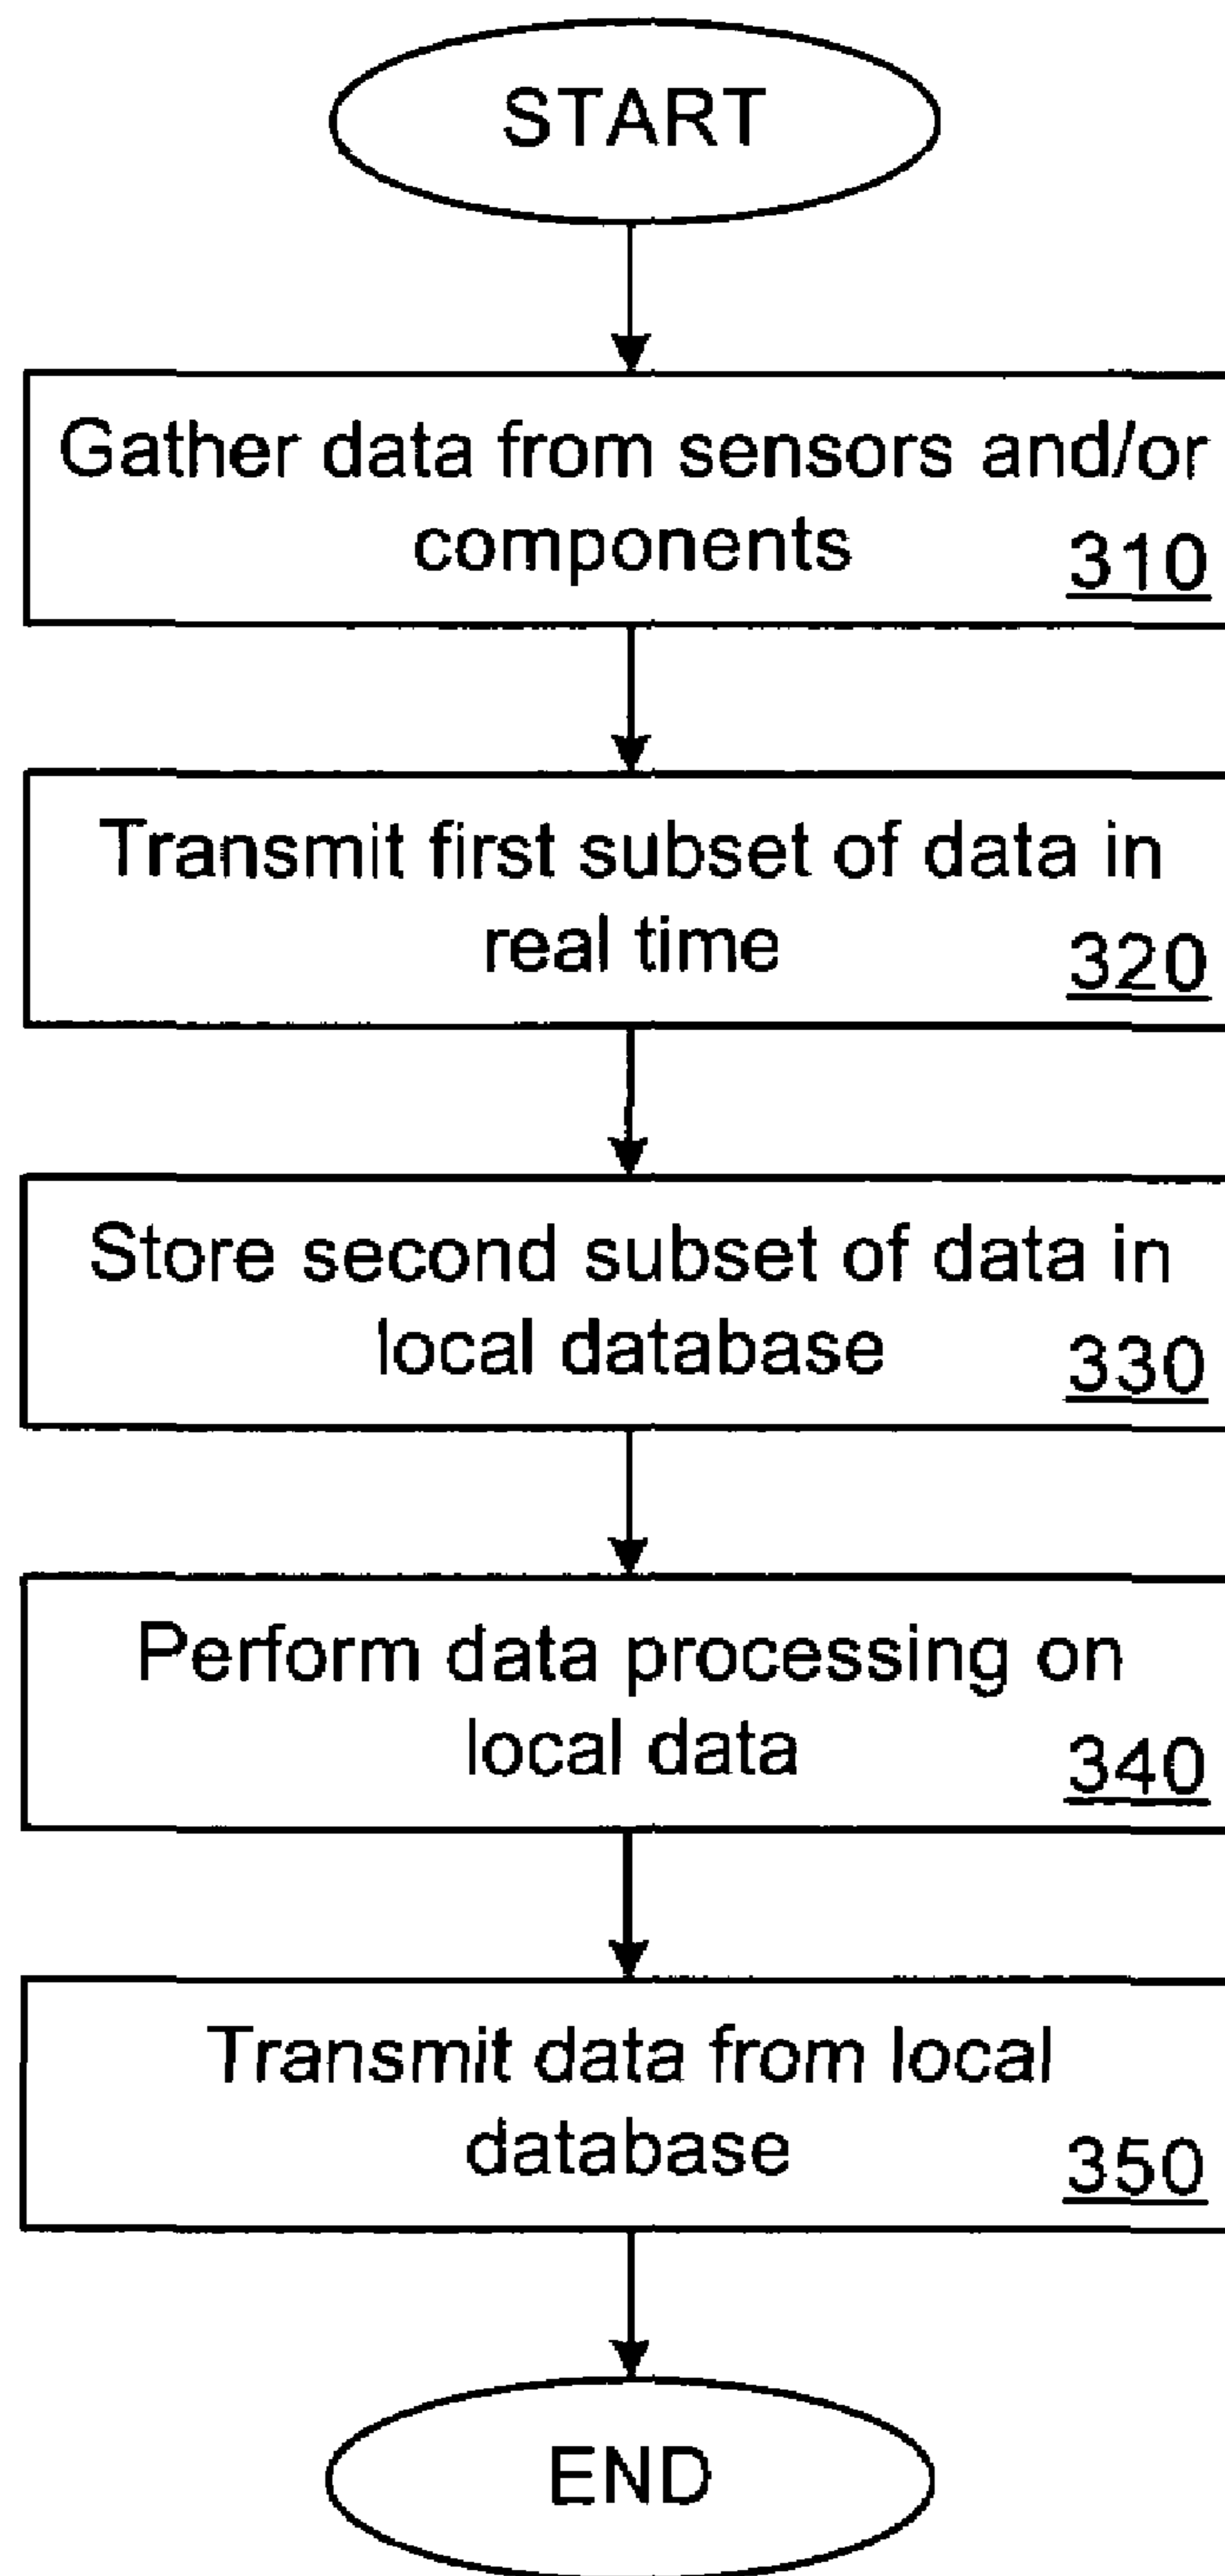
START

Gather data from sensors and/or components 310

Transmit first subset of data in real time 320

Store second subset of data in local database 330

Perform data processing on local data 340

Transmit data from local database 350

END